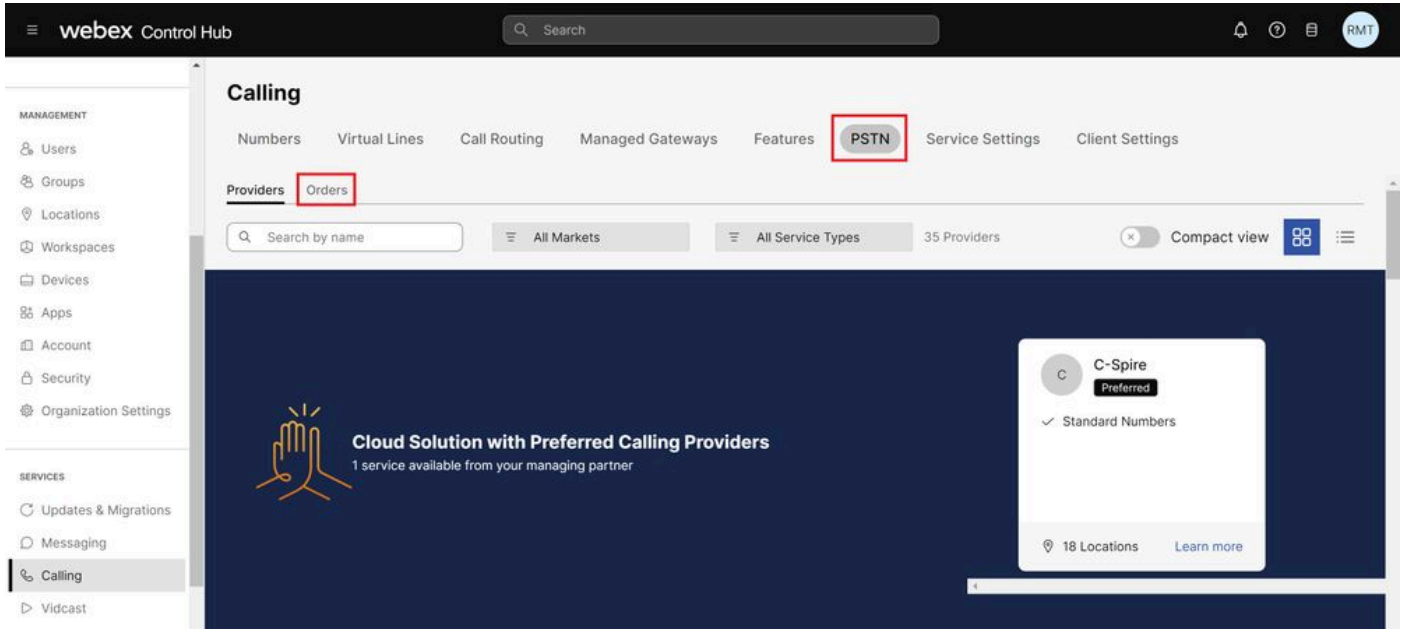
webex Control Hub

Search

RMT

MANAGEMENT
Users
Groups
Locations
Workspaces
Devices
Apps
Account
Security
Organization Settings

SERVICES
Updates & Migrations
Messaging
Calling
Vidcast

Calling

Numbers Virtual Lines Call Routing Managed Gateways Features PSTN Service Settings Client Settings

Providers Orders

Search by name
All Markets
All Service Types
35 Providers
Compact view

Cloud Solution with Preferred Calling Providers
1 service available from your managing partner

C
C-Spire
Preferred
Standard Numbers
18 Locations
Learn more